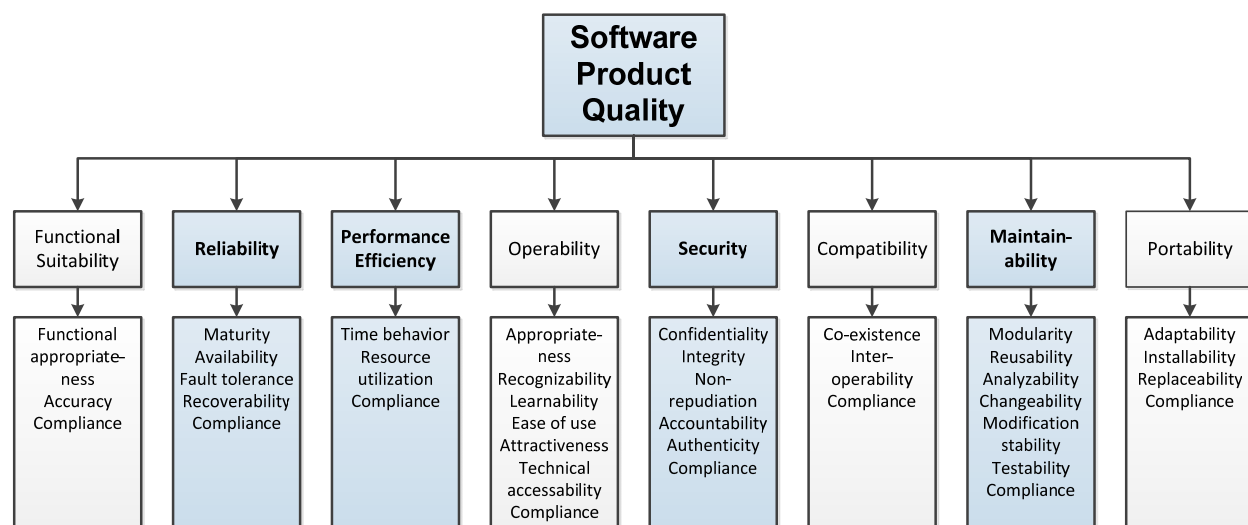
Software Product Quality

Functional Suitability

Functional appropriateness
Accuracy
Compliance

Reliability

Maturity
Availability
Fault tolerance
Recoverability
Compliance

Performance Efficiency

Time behavior
Resource utilization
Compliance

Operability

Appropriateness
Recognizability
Learnability
Ease of use
Attractiveness
Technical accessability
Compliance

Security

Confidentiality
Integrity
Non-repudiation
Accountability
Authenticity
Compliance

Compatibility

Co-existence
Inter-operability
Compliance

Maintainability

Modularity
Reusability
Analyzability
Changeability
Modification stability
Testability
Compliance

Portability

Adaptability
Installability
Replaceability
Compliance